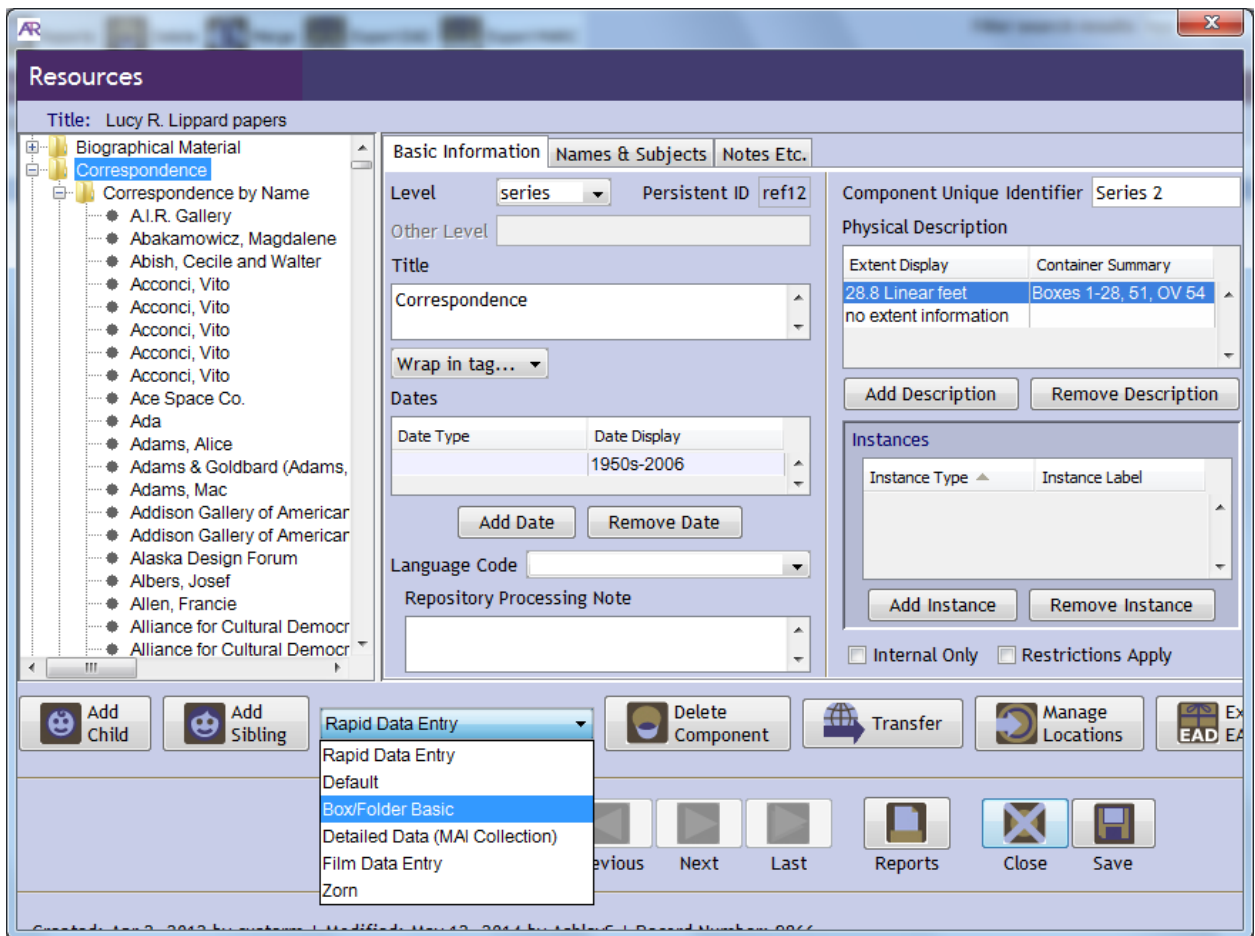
AR

Resources

Title: Lucy R. Lippard papers

Biographical Material
Correspondence
Correspondence by Name
A.I.R. Gallery
Abakamowicz, Magdalene
Abish, Cecile and Walter
Acconci, Vito
Acconci, Vito
Acconci, Vito
Acconci, Vito
Acconci, Vito
Ace Space Co.
Ada
Adams, Alice
Adams & Goldbard (Adams,
Adams, Mac
Addison Gallery of American
Addison Gallery of American
Alaska Design Forum
Albers, Josef
Allen, Francie
Alliance for Cultural Democr
Alliance for Cultural Democr

Basic Information | Names & Subjects | Notes Etc.

Level series
Persistent ID ref12
Other Level
Title
Correspondence
Wrap in tag...
Dates

| Date Type | Date Display |
|---|---|
| | 1950s-2006 |

Add Date | Remove Date
Language Code
Repository Processing Note

Component Unique Identifier Series 2
Physical Description

| Extent Display | Container Summary |
|---|---|
| 28.8 Linear feet | Boxes 1-28, 51, OV 54 |
| no extent information | |

Add Description | Remove Description

Instances

| Instance Type | Instance Label |
|---|---|

Add Instance | Remove Instance

Internal Only
Restrictions Apply

Add Child
Add Sibling
Rapid Data Entry
Rapid Data Entry
Default
Box/Folder Basic
Detailed Data (MAI Collection)
Film Data Entry
Zorn
Delete Component
Transfer
Manage Locations
EAD Ex EA

evious
Next
Last
Reports
Close
Save

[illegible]